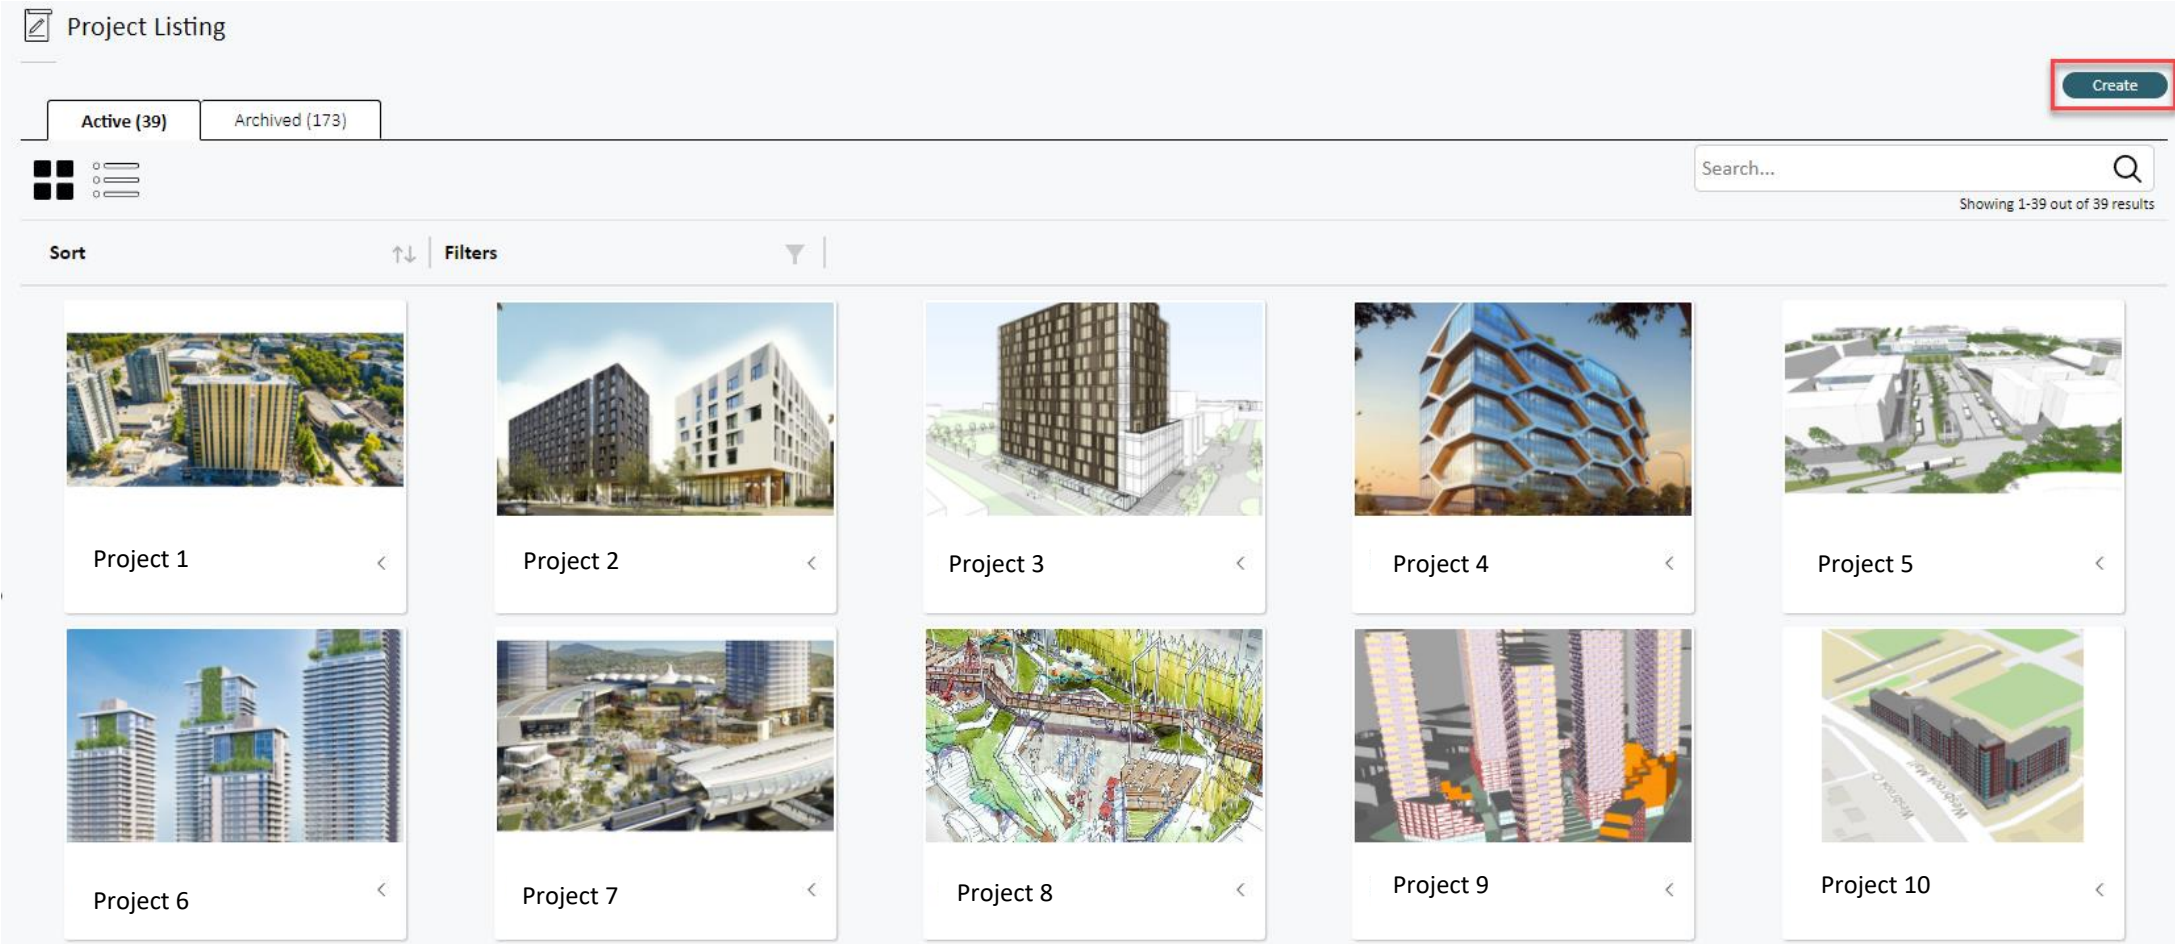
Project Listing

Create

Active (39)

Archived (173)

Search...

Showing 1-39 out of 39 results

Sort

Filters

Project 1

Project 2

Project 3

Project 4

Project 5

Project 6

Project 7

Project 8

Project 9

Project 10